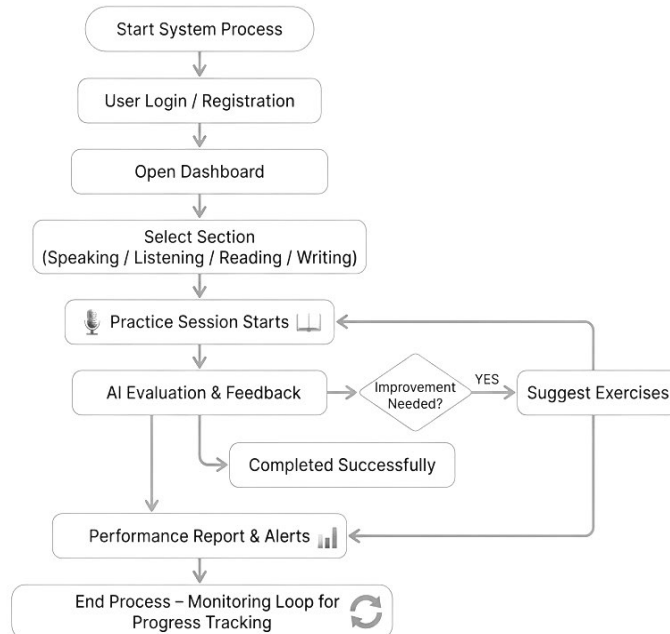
Start System Process

User Login / Registration

Open Dashboard

Select Section
(Speaking / Listening / Reading / Writing)

Practice Session Starts

AI Evaluation & Feedback

Improvement Needed?

YES

Suggest Exercises

Completed Successfully

Performance Report & Alerts

End Process – Monitoring Loop for Progress Tracking